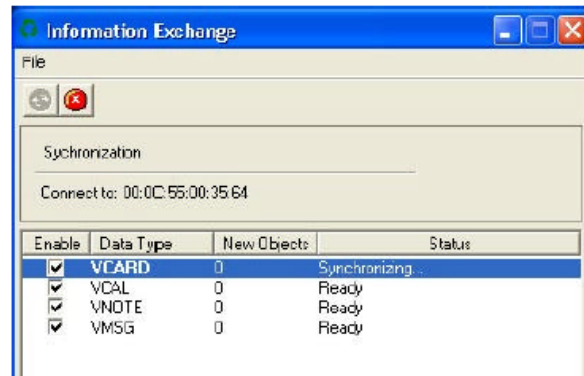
Information Exchange

File

Sychronization

Connect to: 00:0C:55:00:35:64

| Enable | Data Type | New Objects | Status |
|---|---|---|---|
| ☑ | VCARD | 0 | Synchronizing... |
| ☑ | VCAL | 0 | Ready |
| ☑ | VNOTE | 0 | Ready |
| ☑ | VMSG | 0 | Ready |